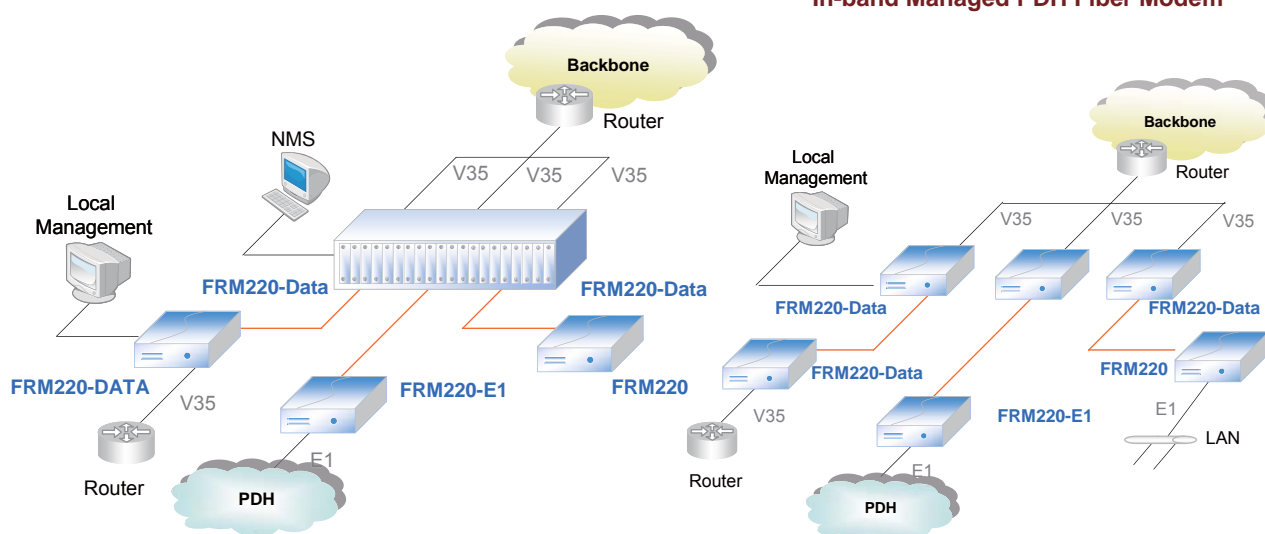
In-band Managed PDH Fiber Modem

Backbone
Router
NMS
V35 V35 V35
Local Management
FRM220-Data
FRM220-Data
FRM220-DATA
V35
FRM220-E1
FRM220
Router
E1
PDH

Backbone
Router
Local Management
V35 V35 V35
FRM220-Data
FRM220-Data
FRM220-Data
FRM220
V35
FRM220-E1
E1
LAN
Router
E1
PDH